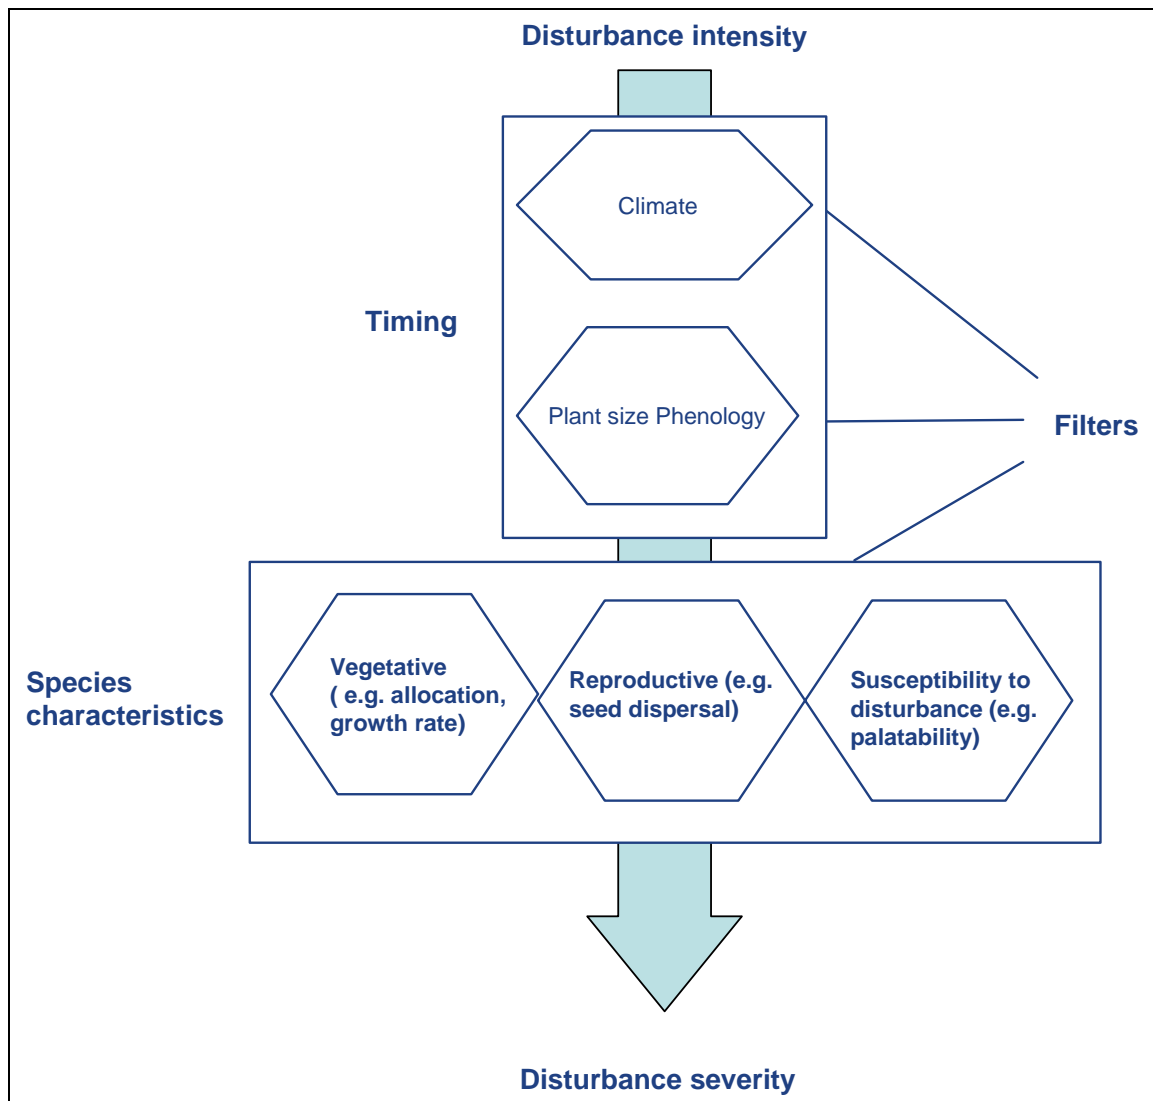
Disturbance intensity

Timing

Climate

Plant size Phenology

Filters

Species characteristics

Vegetative ( e.g. allocation, growth rate)

Reproductive (e.g. seed dispersal)

Susceptibility to disturbance (e.g. palatability)

Disturbance severity